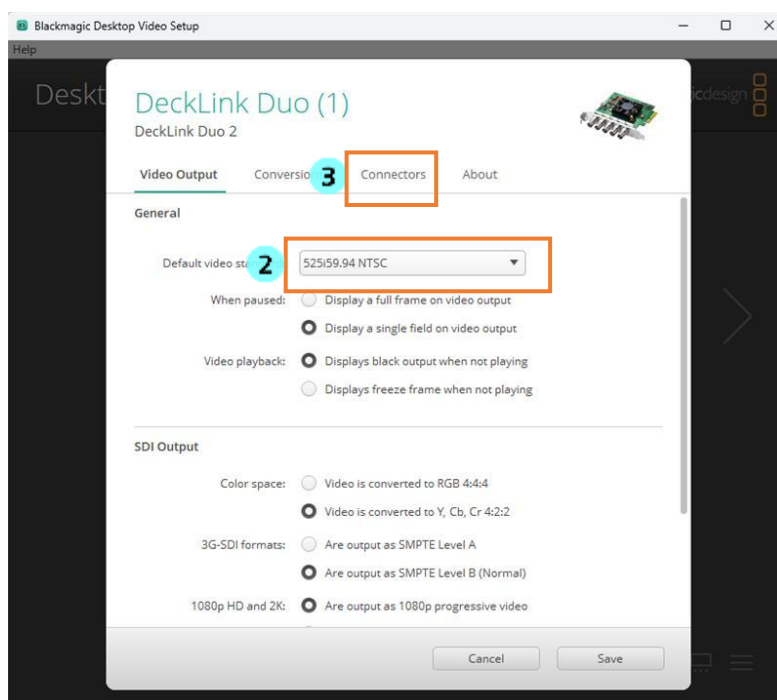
Blackmagic Desktop Video Setup

Help

Deskt

icdesign

DeckLink Duo (1)

DeckLink Duo 2

Video Output

Conversio

3

Connectors

About

General

Default video st

2

525i59.94 NTSC

When paused:

Display a full frame on video output

Display a single field on video output

Video playback:

Displays black output when not playing

Displays freeze frame when not playing

SDI Output

Color space:

Video is converted to RGB 4:4:4

Video is converted to Y, Cb, Cr 4:2:2

3G-SDI formats:

Are output as SMPTE Level A

Are output as SMPTE Level B (Normal)

1080p HD and 2K:

Are output as 1080p progressive video

Cancel

Save